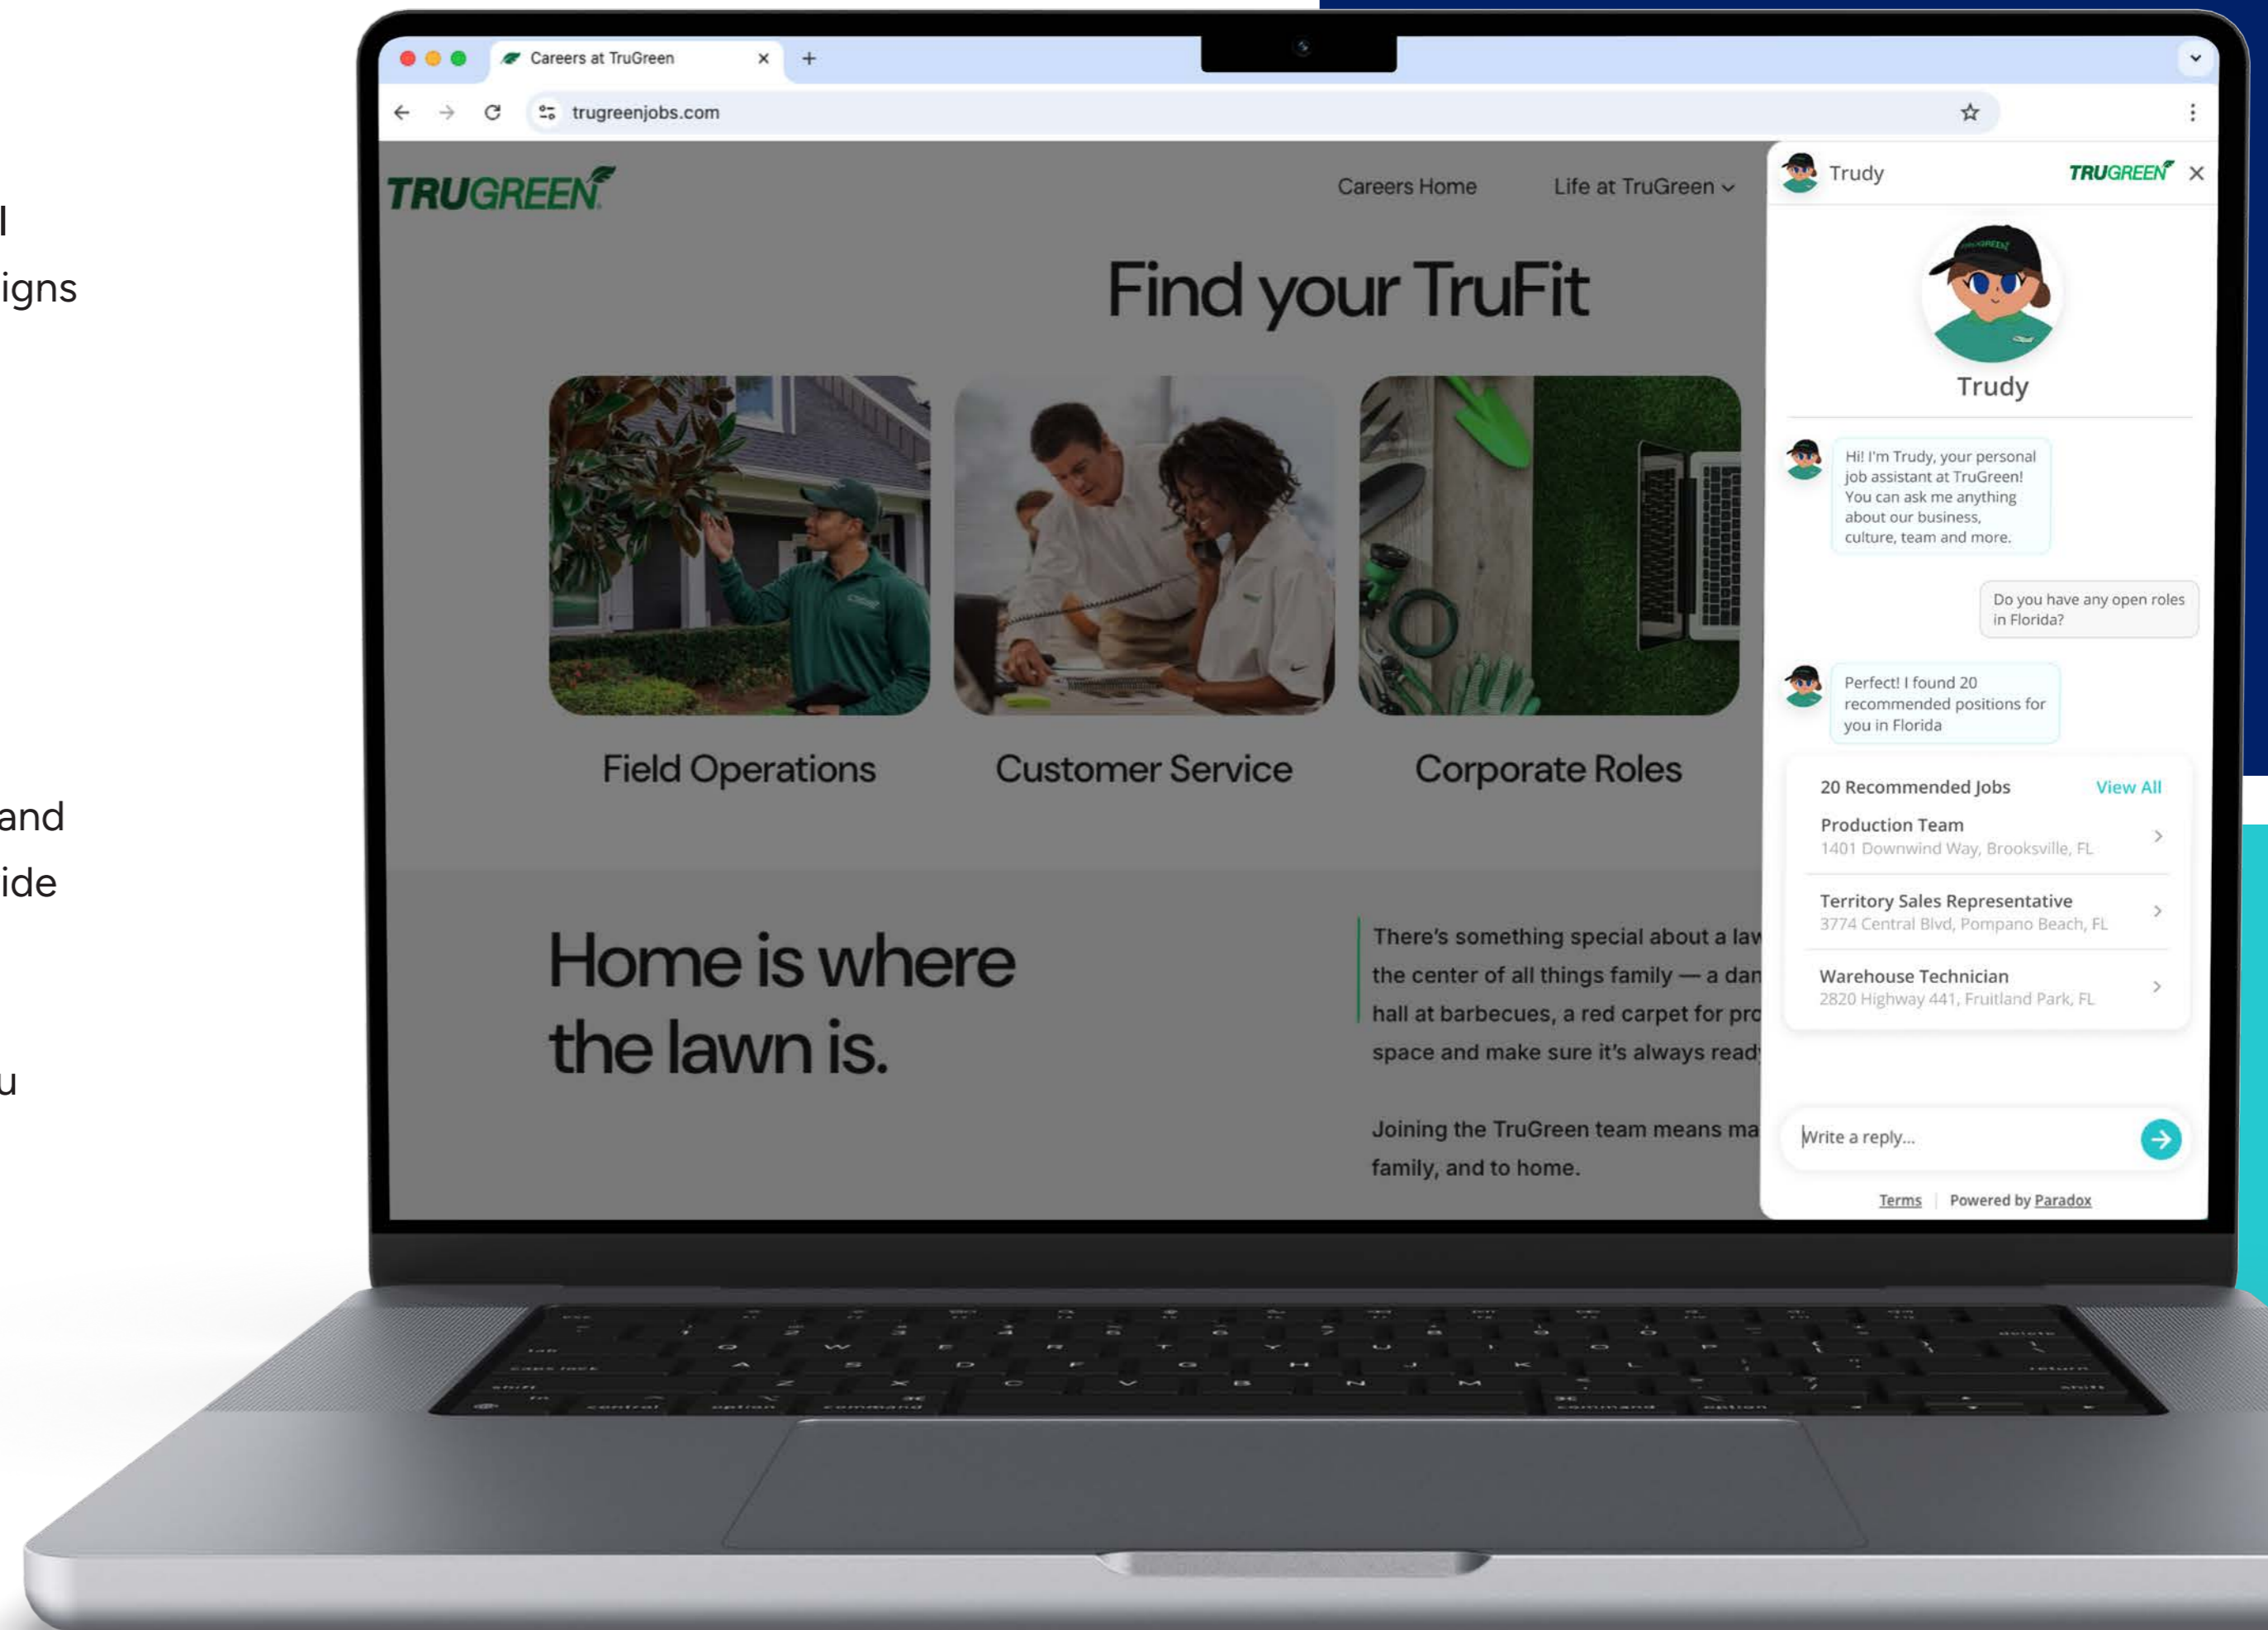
l
igns

and
ide

u

Careers at TruGreen ×

trugreenjobs.com

TRUGREEN

Careers Home

Life at TruGreen

Find your TruFit

Field Operations

Customer Service

Corporate Roles

Home is where the lawn is.

There's something special about a law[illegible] the center of all things family — a dan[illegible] hall at barbecues, a red carpet for pro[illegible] space and make sure it's always read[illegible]

Joining the TruGreen team means ma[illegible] family, and to home.

Trudy

TRUGREEN ×

Trudy

Hi! I'm Trudy, your personal job assistant at TruGreen! You can ask me anything about our business, culture, team and more.

Do you have any open roles in Florida?

Perfect! I found 20 recommended positions for you in Florida

20 Recommended Jobs

View All

Production Team
1401 Downwind Way, Brooksville, FL

Territory Sales Representative
3774 Central Blvd, Pompano Beach, FL

Warehouse Technician
2820 Highway 441, Fruitland Park, FL

Write a reply...

Terms | Powered by Paradox